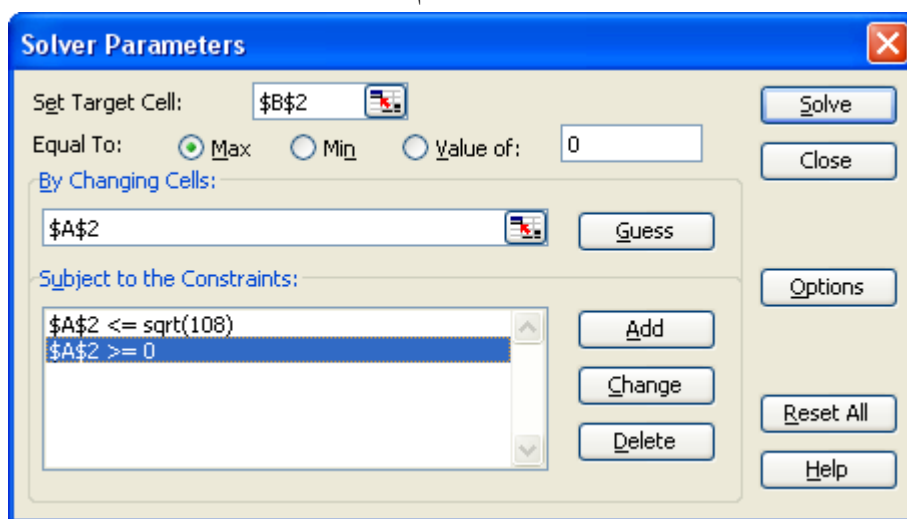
Solver Parameters

Set Target Cell: $B$2

Equal To: Max Min Value of: 0

By Changing Cells:

$A$2

Guess

Subject to the Constraints:

$A$2 <= sqrt(108)
$A$2 >= 0

Add

Change

Delete

Solve

Close

Options

Reset All

Help